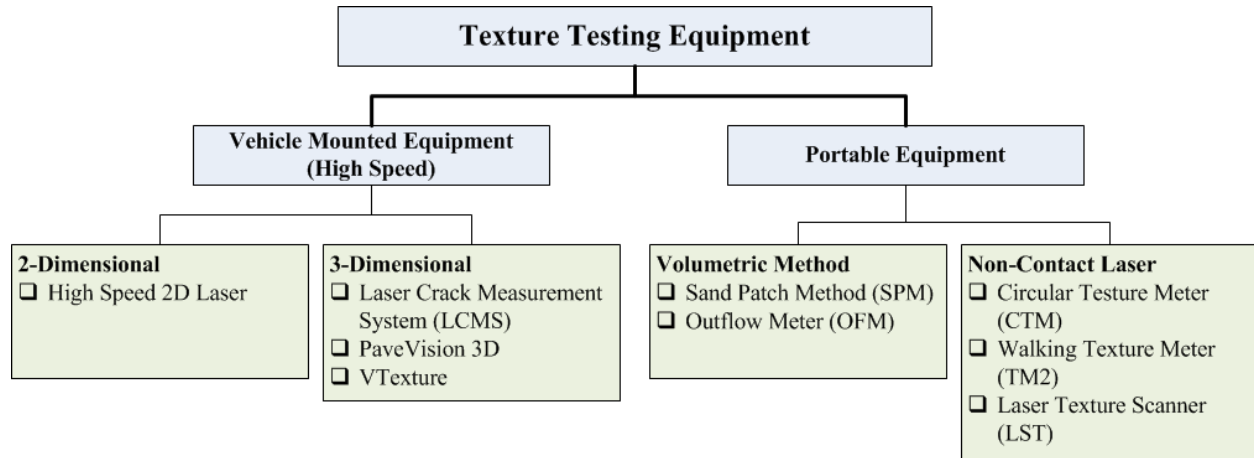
Texture Testing Equipment

Vehicle Mounted Equipment (High Speed)

Portable Equipment

2-Dimensional
❑ High Speed 2D Laser

3-Dimensional
❑ Laser Crack Measurement System (LCMS)
❑ PaveVision 3D
❑ VTexture

Volumetric Method
❑ Sand Patch Method (SPM)
❑ Outflow Meter (OFM)

Non-Contact Laser
❑ Circular Testure Meter (CTM)
❑ Walking Texture Meter (TM2)
❑ Laser Texture Scanner (LST)